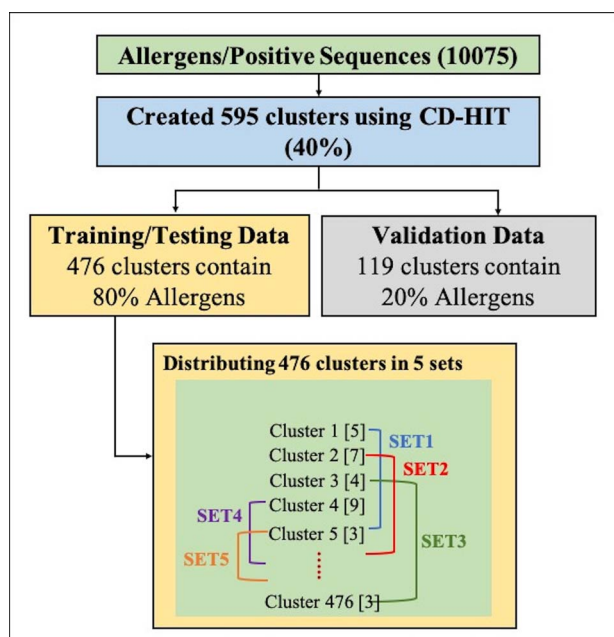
Allergens/Positive Sequences (10075)

Created 595 clusters using CD-HIT (40%)

Training/Testing Data
476 clusters contain
80% Allergens

Validation Data
119 clusters contain
20% Allergens

Distributing 476 clusters in 5 sets

Cluster 1 [5]
Cluster 2 [7]
Cluster 3 [4]
Cluster 4 [9]
Cluster 5 [3]
⋮
Cluster 476 [3]

SET1
SET2
SET3
SET4
SET5